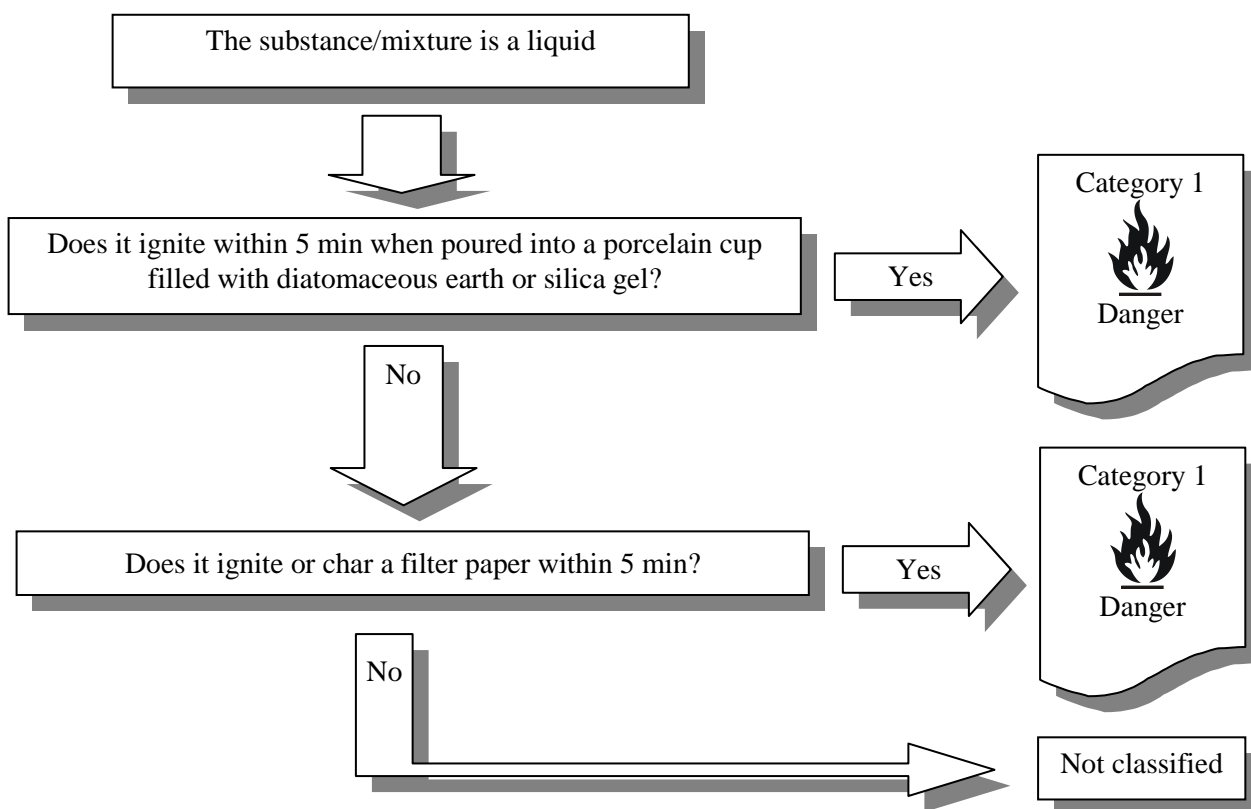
The substance/mixture is a liquid

Does it ignite within 5 min when poured into a porcelain cup filled with diatomaceous earth or silica gel?

Yes

Category 1

Danger

No

Does it ignite or char a filter paper within 5 min?

Yes

Category 1

Danger

No

Not classified